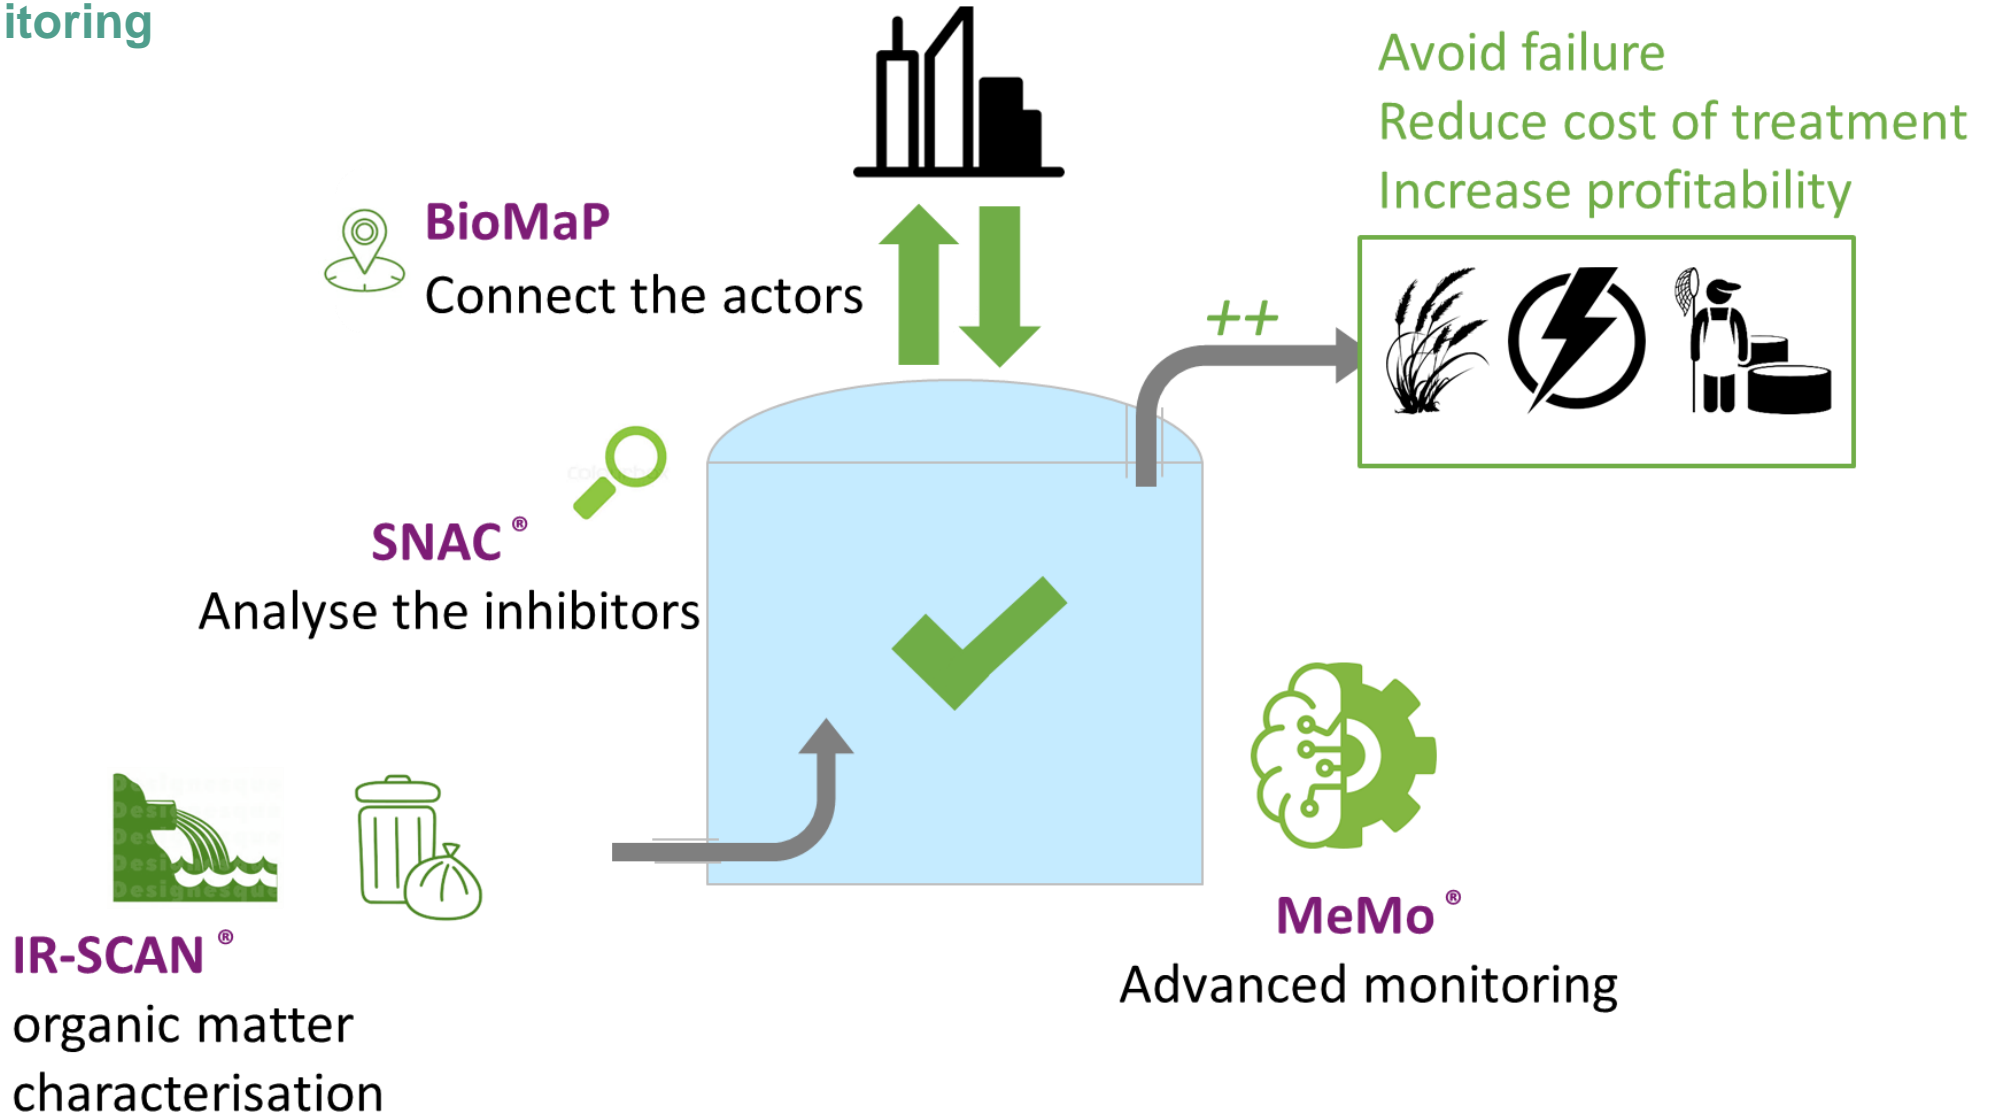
itoring

Avoid failure
Reduce cost of treatment
Increase profitability

BioMaP
Connect the actors

++

SNAC®
Analyse the inhibitors

IR-SCAN®
organic matter characterisation

MeMo®
Advanced monitoring